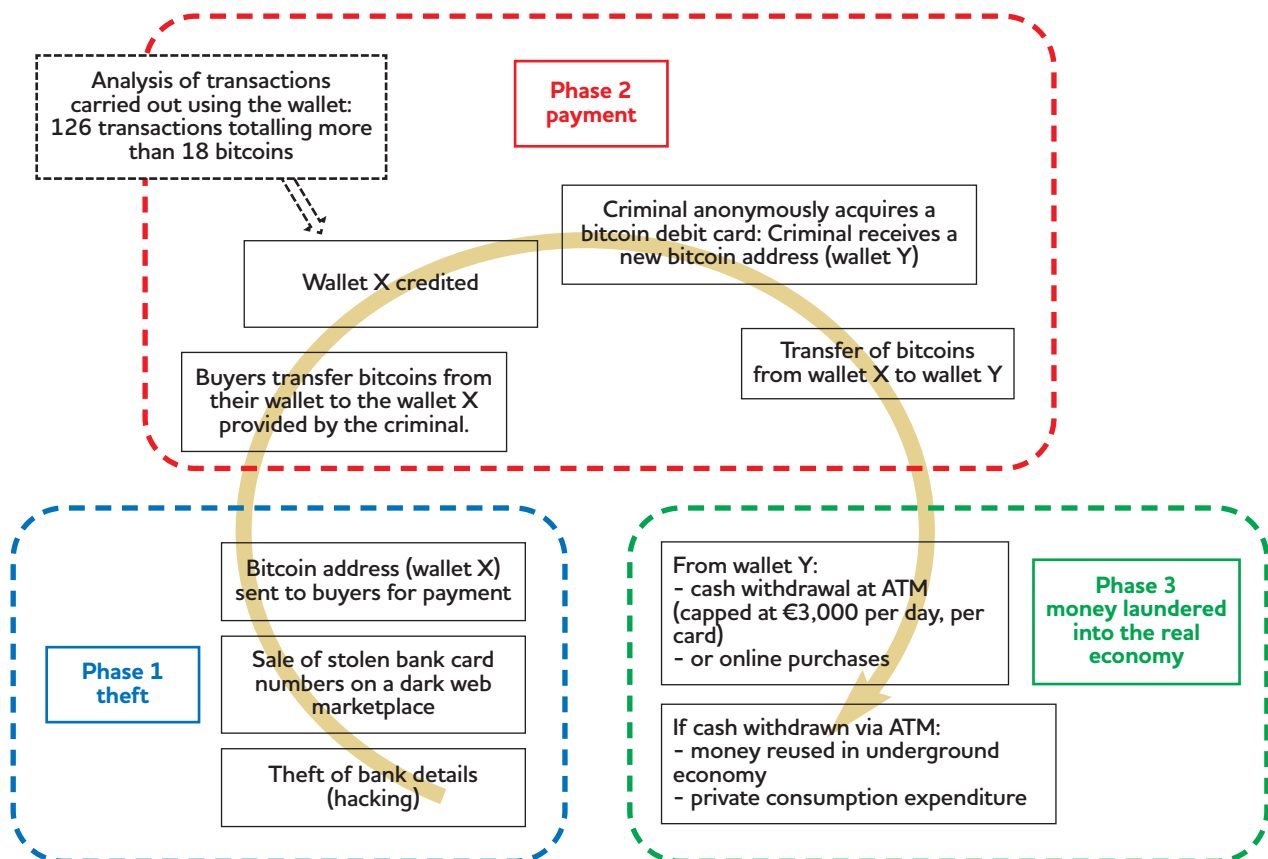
Analysis of transactions carried out using the wallet: 126 transactions totalling more than 18 bitcoins

Phase 2
payment

Criminal anonymously acquires a bitcoin debit card: Criminal receives a new bitcoin address (wallet Y)

Wallet X credited

Transfer of bitcoins from wallet X to wallet Y

Buyers transfer bitcoins from their wallet to the wallet X provided by the criminal.

Phase 1
theft

Bitcoin address (wallet X) sent to buyers for payment

Sale of stolen bank card numbers on a dark web marketplace

Theft of bank details (hacking)

From wallet Y:
- cash withdrawal at ATM (capped at €3,000 per day, per card)
- or online purchases

Phase 3
money laundered into the real economy

If cash withdrawn via ATM:
- money reused in underground economy
- private consumption expenditure